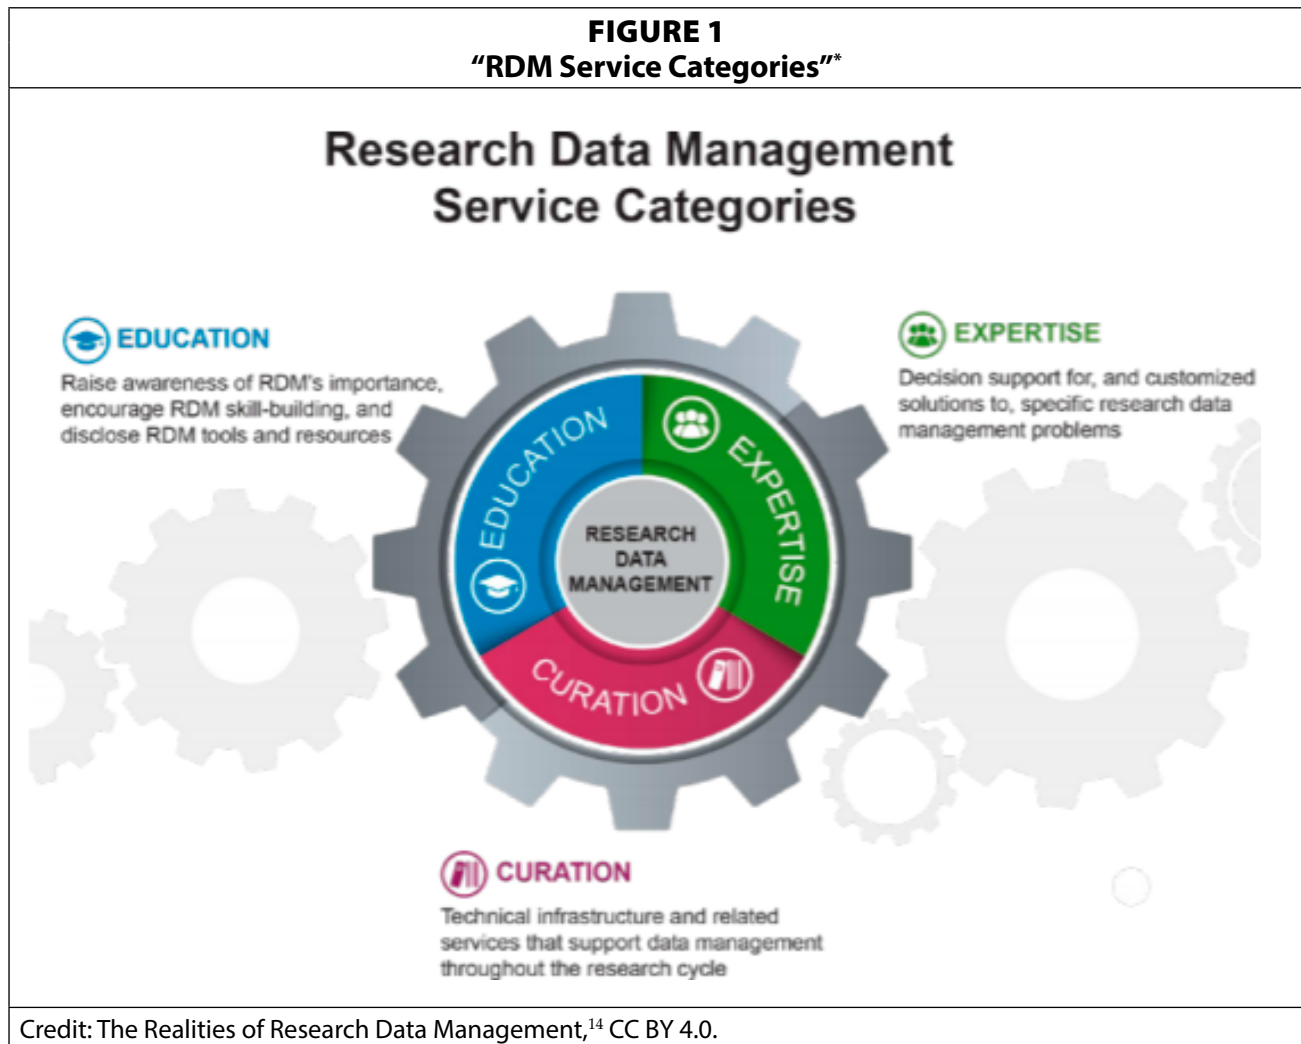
FIGURE 1
"RDM Service Categories"*

Research Data Management Service Categories

EDUCATION
Raise awareness of RDM's importance, encourage RDM skill-building, and disclose RDM tools and resources

EXPERTISE
Decision support for, and customized solutions to, specific research data management problems

EDUCATION
EXPERTISE
RESEARCH DATA MANAGEMENT
CURATION

CURATION
Technical infrastructure and related services that support data management throughout the research cycle

Credit: The Realities of Research Data Management,$^{14}$ CC BY 4.0.